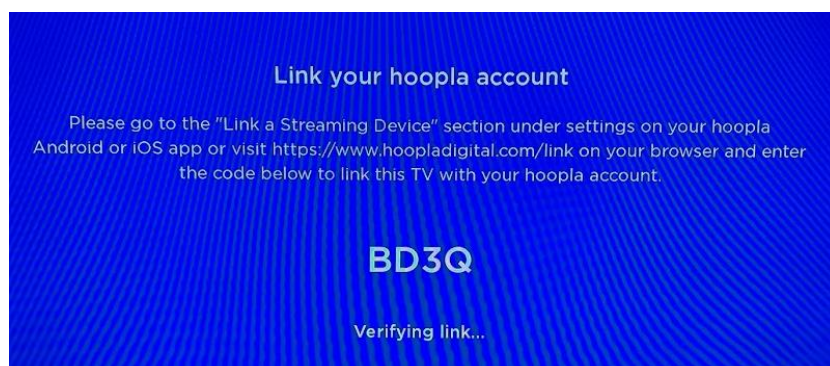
Link your hoopla account

Please go to the "Link a Streaming Device" section under settings on your hoopla Android or iOS app or visit https://www.hoopladigital.com/link on your browser and enter the code below to link this TV with your hoopla account.

BD3Q

Verifying link...